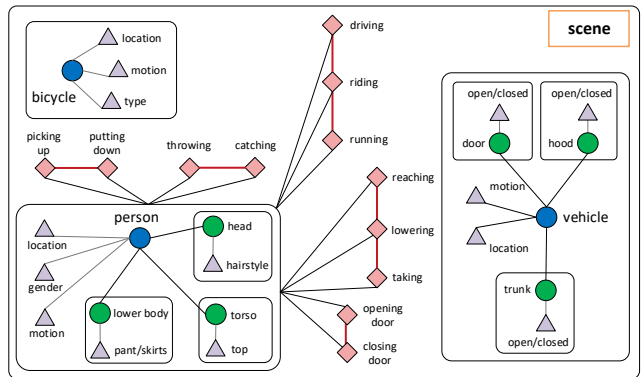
scene

location
motion
bicycle
type

driving
riding
running

picking up
putting down
throwing
catching

reaching
lowering
taking
opening door
closing door

person
location
gender
motion
head
hairstyle
lower body
pant/skirts
torso
top

open/closed
door
open/closed
hood
motion
vehicle
location
trunk
open/closed